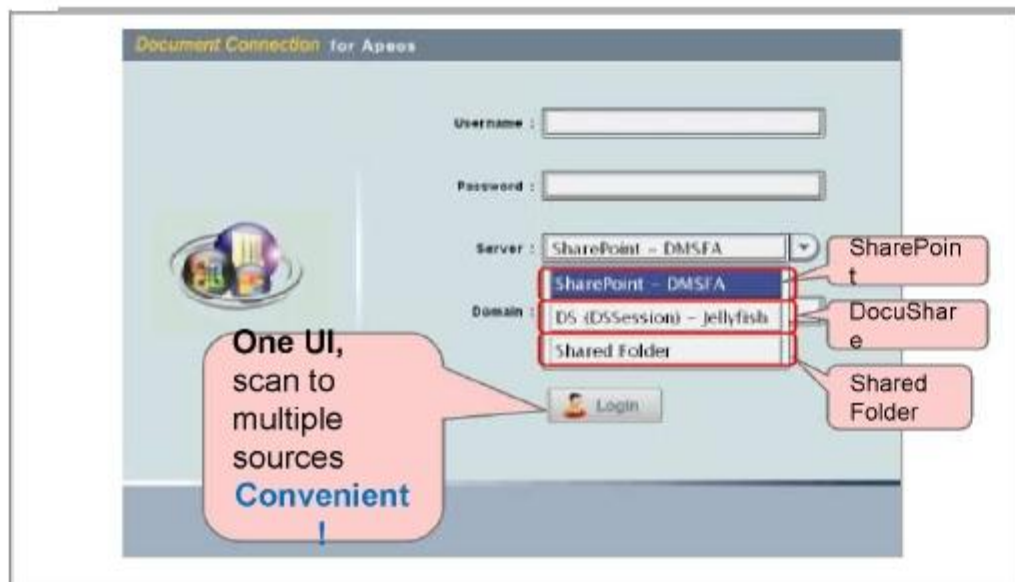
Document Connection for Apeos

Username :

Password :

Server : SharePoint - DMSFA

SharePoint - DMSFA

Domain : DS (DSSession) - Jellyfish

Shared Folder

SharePoint

DocuShare

Shared Folder

One UI, scan to multiple sources Convenient!

Login